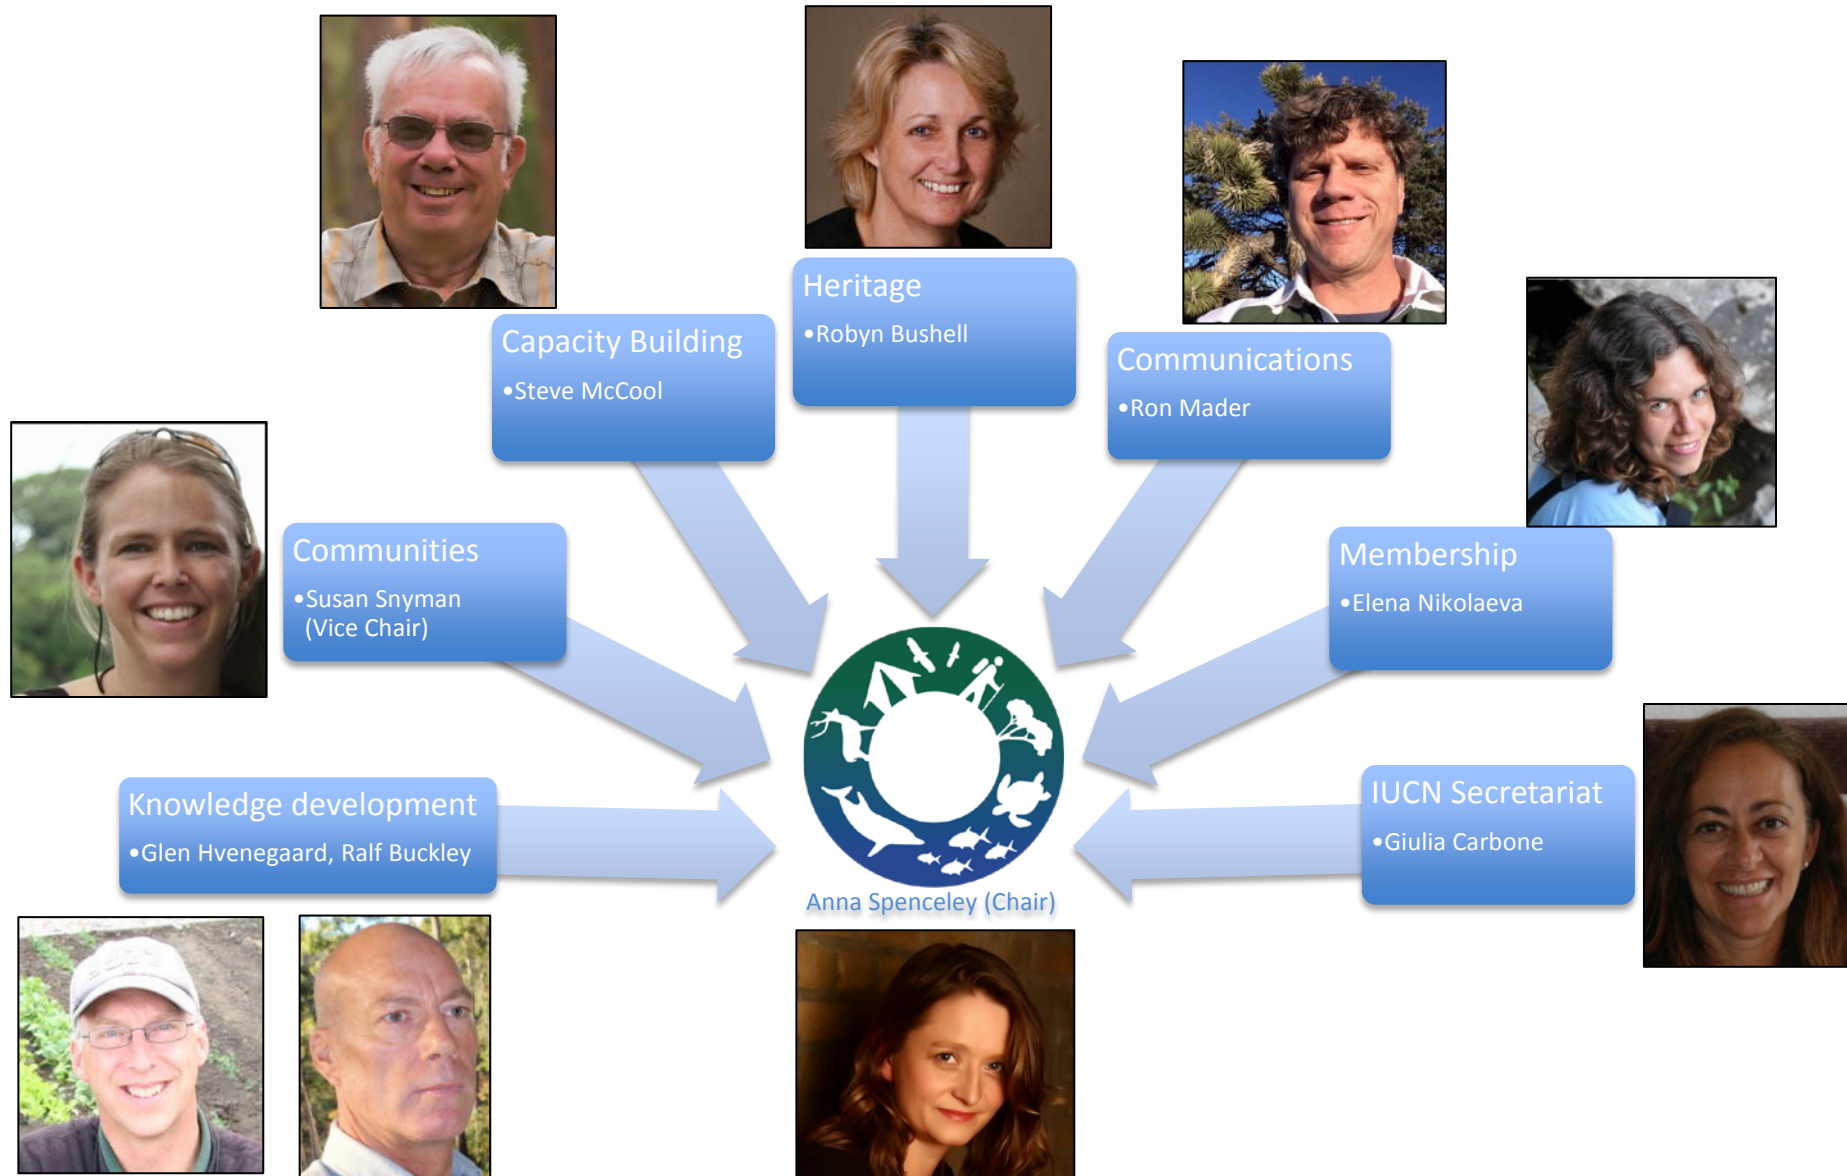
Heritage
•Robyn Bushell

Capacity Building
•Steve McCool

Communications
•Ron Mader

Communities
•Susan Snyman (Vice Chair)

Membership
•Elena Nikolaeva

Knowledge development
•Glen Hvenegaard, Ralf Buckley

IUCN Secretariat
•Giulia Carbone

Anna Spenceley (Chair)